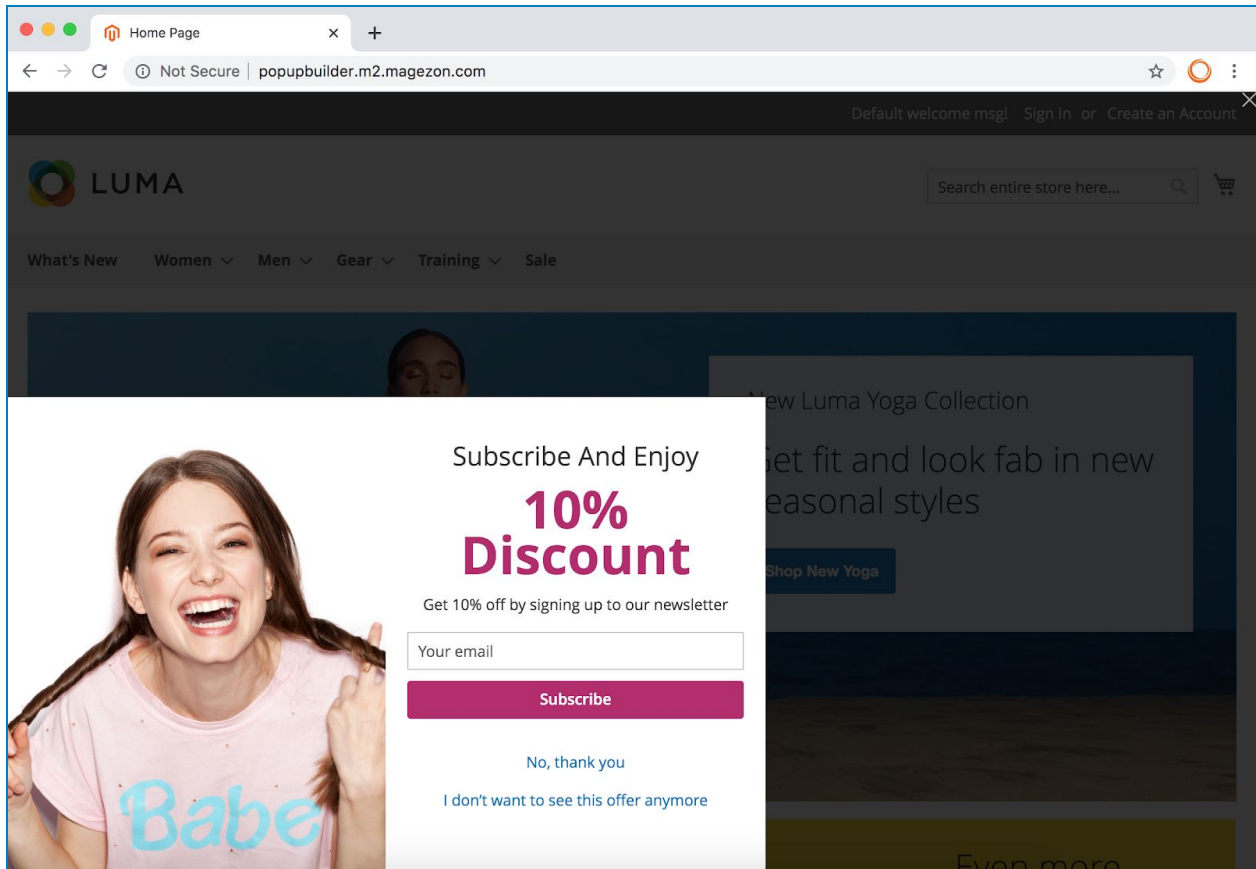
Home Page

Not Secure | popupbuilder.m2.magezon.com

Default welcome msg! Sign In or Create an Account

LUMA

Search entire store here...

What's New Women Men Gear Training Sale

ew Luma Yoga Collection

et fit and look fab in new easonal styles

Shop New Yoga

Subscribe And Enjoy

10% Discount

Get 10% off by signing up to our newsletter

Your email

Subscribe

No, thank you

I don't want to see this offer anymore

Babe

Even more